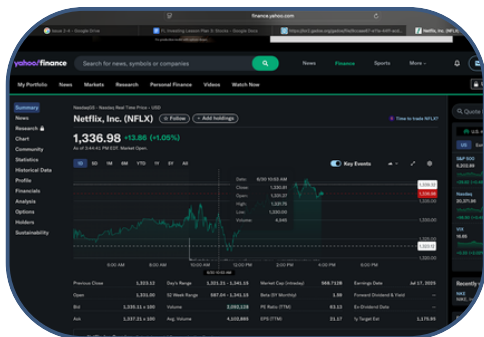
finance.yahoo.com

Issue 3.4 – Google Drive | 7. Investing Lesson Plan 3: Stocks – Google Docs | https://sci.gadoe.org/gadoe/ | Netflix, Inc. (NFLX)

yahoo/finance | Search for news, symbols or companies | News | Finance | Sports | More

My Portfolio | News | Markets | Research | Personal Finance | Videos | Watch Now

Summary
News
Research
Chart
Community
Statistics
Historical Data
Profile
Financials
Analysis
Options
Holders
Sustainability

NasdaqGS - Nasdaq Real Time Price • USD

Netflix, Inc. (NFLX)

+ Follow | + Add holdings | Time to trade NFLX?

1,336.98 +13.86 (+1.05%)

As of 3:44:41 PM EDT. Market Open.

1D 5D 1M 6M YTD 1Y 5Y All

Key Events

Date 6/30 10:03 AM
Close 1,330.81
Open 1,331.27
High 1,331.75
Low 1,330.03
Volume 4,345

1,336.98
1,338.86
1,323.12

10:00 AM | 11:00 AM | 12:00 PM | 1:00 PM | 2:00 PM | 3:00 PM | 4:00 PM

| | | | | | |
|---|---|---|---|---|---|
| Previous Close | 1,323.12 | Day's Range | 1,321.21 - 1,341.13 | Market Cap (intraday) | 568.712B | Earnings Date | Jul 17, 2025 |
| Open | 1,331.00 | 52 Week Range | 587.04 - 1,341.13 | Beta (5Y Monthly) | 1.59 | Forward Dividend & Yield | -- |
| Bid | 1,335.11 x 100 | Volume | 2,092,133 | PE Ratio (TTM) | 63.13 | Ex-Dividend Date | -- |
| Ask | 1,337.21 x 100 | Avg. Volume | 4,103,993 | EPS (TTM) | 21.17 | 1y Target Est | 1,175.93 |

Quote
S&P 500 6,203.95
Nasdaq 20,371.90
VIX
Recently